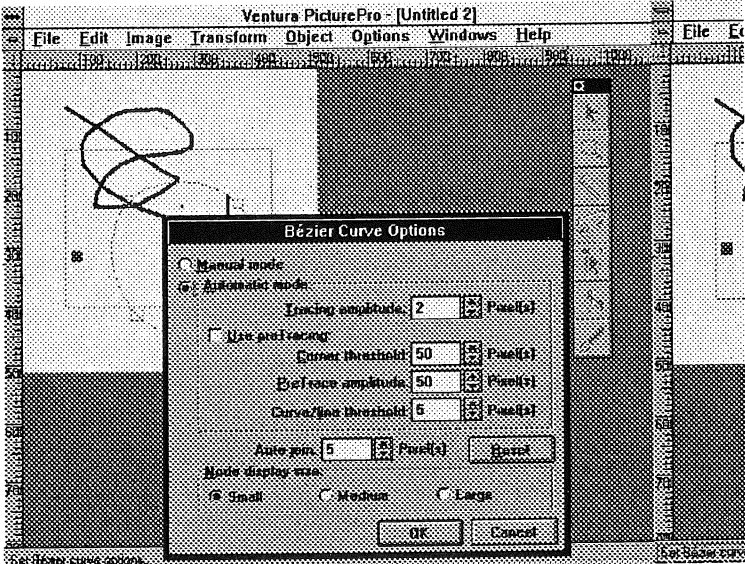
Ventura PicturePro - [Untitled 2]

File Edit Image Transform Object Options Windows Help

File Ed

100 200 300 400 500 600 700 800 900 1000

100

200

300

400

500

600

700

Bézier Curve Options

Manual mode

Automatic mode

Tracing amplitude: 2 Pixel(s)

Use pre-tracing

Corner threshold: 50 Pixel(s)

PreTrace amplitude: 50 Pixel(s)

Curve/line threshold: 5 Pixel(s)

Auto join: 5 Pixel(s)

Reset

Node display size

Small

Medium

Large

OK

Cancel

Set Bézier curve options.

Set Bézier curv